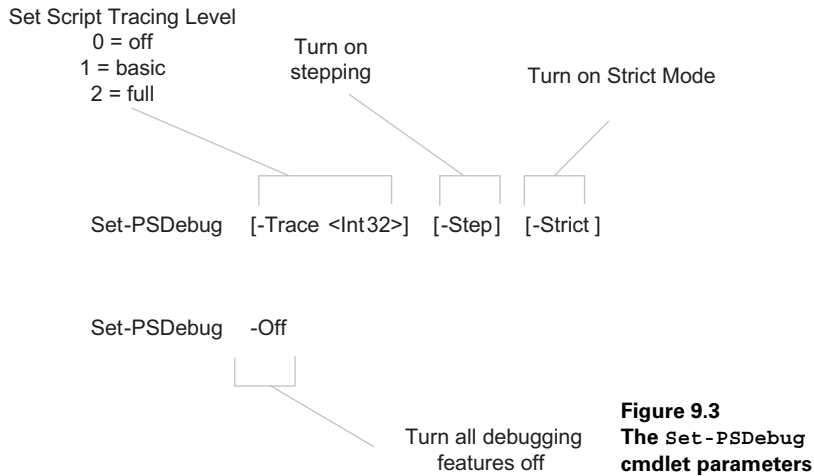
Set Script Tracing Level
0 = off
1 = basic
2 = full

Turn on stepping

Turn on Strict Mode

Set-PSDebug [-Trace <Int32>] [-Step] [-Strict]

Set-PSDebug -Off

Turn all debugging features off

Figure 9.3
The Set-PSDebug cmdlet parameters